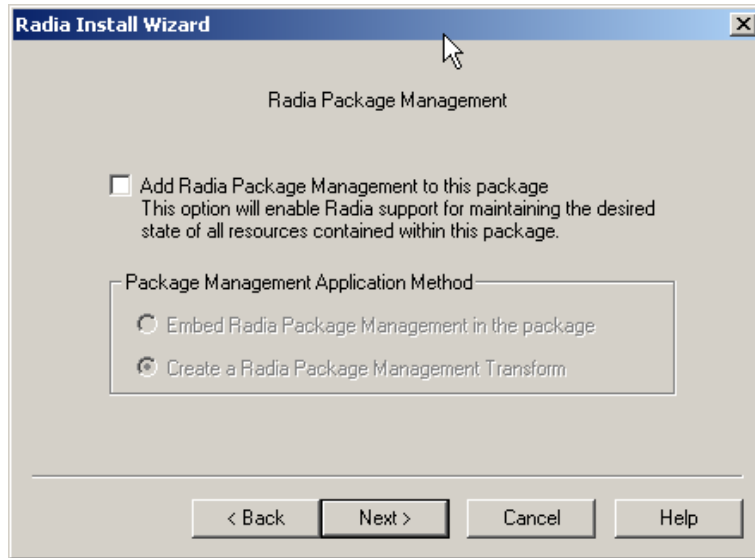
Radia Install Wizard

Radia Package Management

Add Radia Package Management to this package
This option will enable Radia support for maintaining the desired state of all resources contained within this package.

Package Management Application Method

Embed Radia Package Management in the package

Create a Radia Package Management Transform

< Back

Next >

Cancel

Help